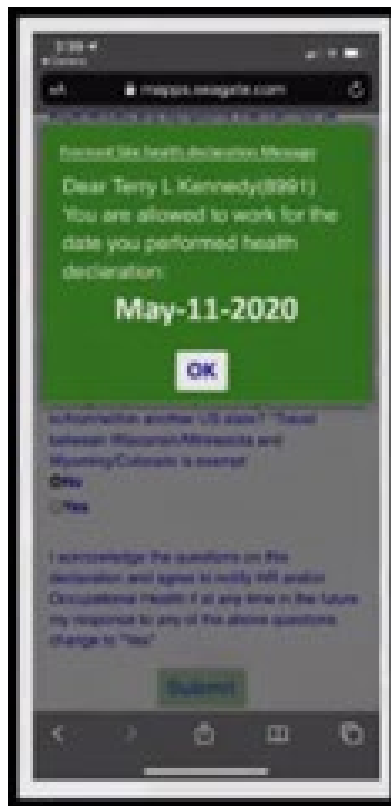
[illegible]

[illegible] mapps.seagate.com

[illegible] health declaration Message

Dear Terry L Kennedy(8991) You are allowed to work for the date you performed health declaration:

May-11-2020

OK

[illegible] another US state? *Travel between Wisconsin/Minnesota and Wyoming/Colorado is exempt

No

Yes

I acknowledge the questions on the declaration and agree to notify HR and/or Occupational Health if at any time in the future my response to any of the above questions change to "Yes"

Submit